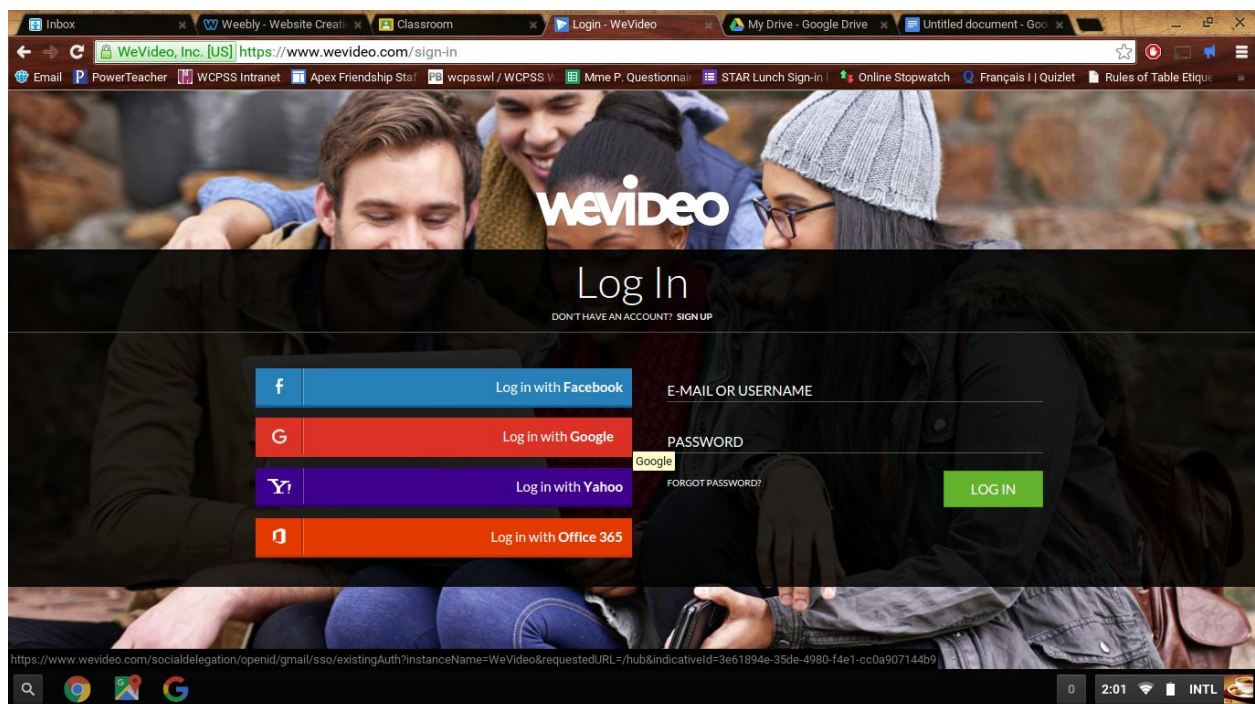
Inbox
Weebly - Website Creati
Classroom
Login - WeVideo
My Drive - Google Drive
Untitled document - Goo

WeVideo, Inc. [US] https://www.wevideo.com/sign-in

Email
PowerTeacher
WCPSS Intranet
Apex Friendship Staf
wcpsswl / WCPSS W
Mme P. Questionnai
STAR Lunch Sign-in
Online Stopwatch
Français I | Quizlet
Rules of Table Etique

weVideo

Log In

DON'T HAVE AN ACCOUNT? SIGN UP

Log in with Facebook

Log in with Google

Google

Log in with Yahoo

Log in with Office 365

E-MAIL OR USERNAME

PASSWORD

FORGOT PASSWORD?

LOG IN

https://www.wevideo.com/socialdelegation/openid/gmail/sso/existingAuth?instanceName=WeVideo&requestedURL=/hub&indicativeId=3e61894e-35de-4980-f4e1-cc0a907144b9

0
2:01
INTL